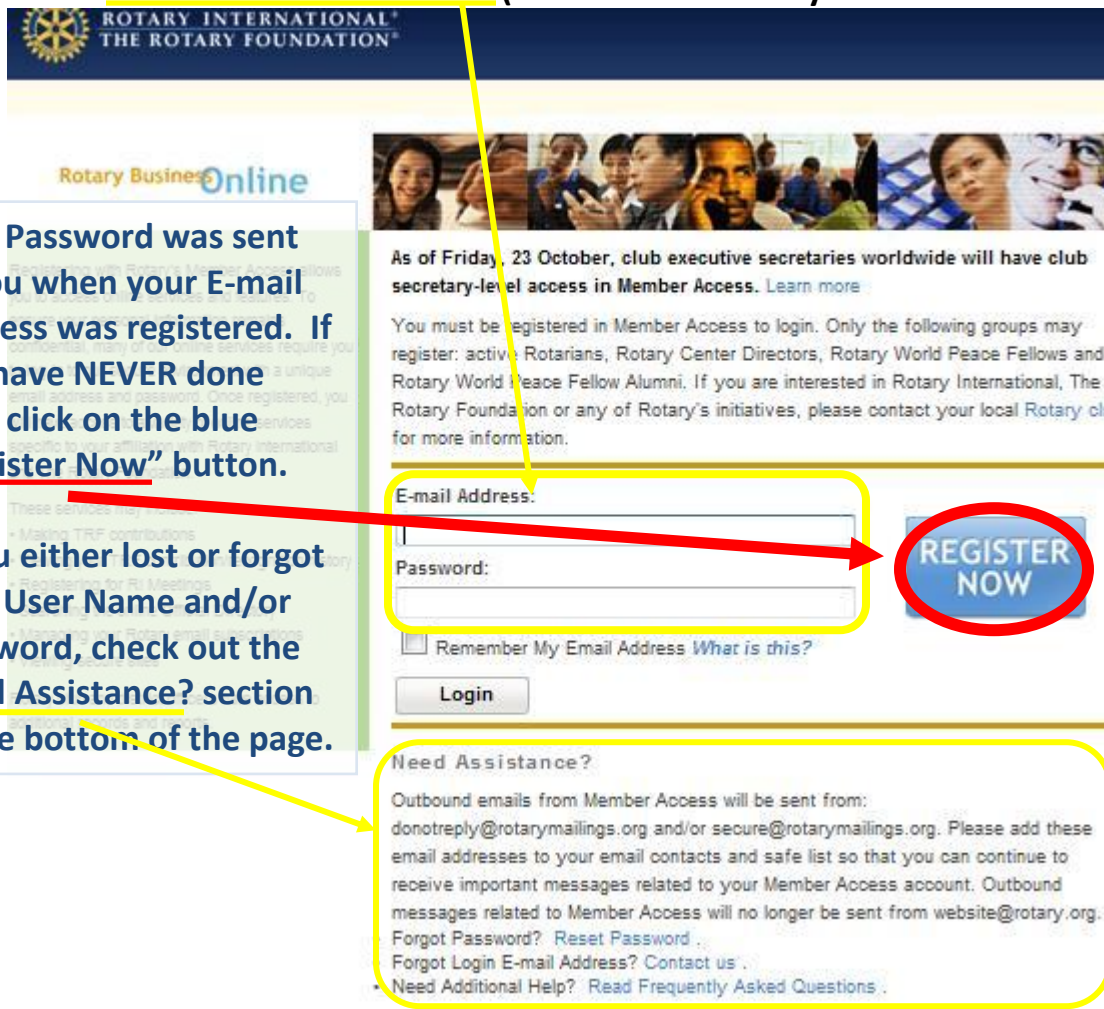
ROTARY INTERNATIONAL®
THE ROTARY FOUNDATION®

Rotary Business Online

Password was sent ou when your E-mail ess was registered. If have NEVER done click on the blue ister Now" button.

u either lost or forgot User Name and/or word, check out the l Assistance? section e bottom of the page.

As of Friday, 23 October, club executive secretaries worldwide will have club secretary-level access in Member Access. Learn more

You must be registered in Member Access to login. Only the following groups may register: active Rotarians, Rotary Center Directors, Rotary World Peace Fellows and Rotary World Peace Fellow Alumni. If you are interested in Rotary International, The Rotary Foundation or any of Rotary's initiatives, please contact your local Rotary cl for more information.

E-mail Address:

Password:

REGISTER NOW

Remember My Email Address What is this?

Login

Need Assistance?

Outbound emails from Member Access will be sent from: donotreply@rotarymailings.org and/or secure@rotarymailings.org. Please add these email addresses to your email contacts and safe list so that you can continue to receive important messages related to your Member Access account. Outbound messages related to Member Access will no longer be sent from website@rotary.org.
Forgot Password? Reset Password.
Forgot Login E-mail Address? Contact us.
Need Additional Help? Read Frequently Asked Questions.